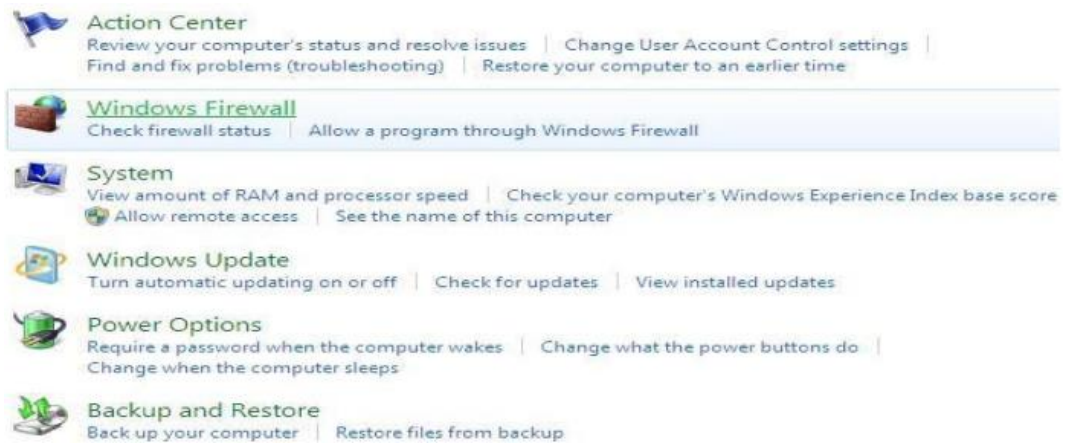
Action Center
Review your computer's status and resolve issues | Change User Account Control settings | Find and fix problems (troubleshooting) | Restore your computer to an earlier time

Windows Firewall
Check firewall status | Allow a program through Windows Firewall

System
View amount of RAM and processor speed | Check your computer's Windows Experience Index base score
Allow remote access | See the name of this computer

Windows Update
Turn automatic updating on or off | Check for updates | View installed updates

Power Options
Require a password when the computer wakes | Change what the power buttons do | Change when the computer sleeps

Backup and Restore
Back up your computer | Restore files from backup